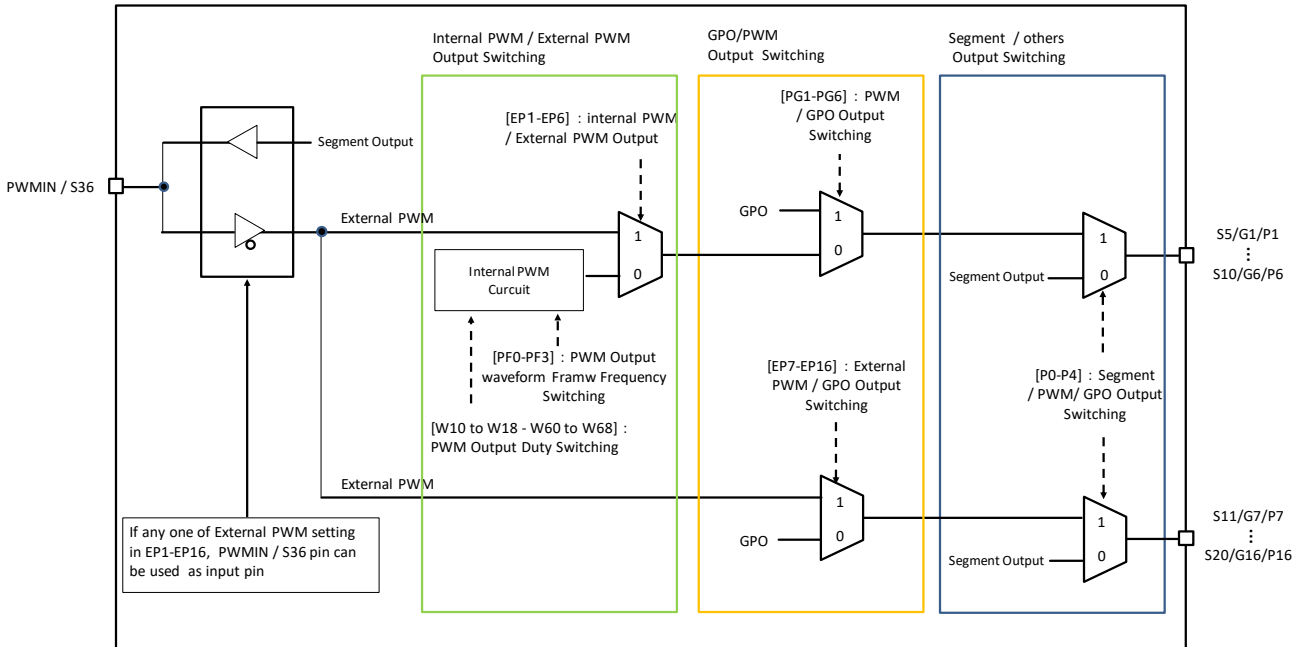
Internal PWM / External PWM Output Switching

GPO/PWM Output Switching

Segment / others Output Switching

Segment Output

PWMIN / S36

External PWM

[EP1-EP6] : internal PWM / External PWM Output

1

0

Internal PWM Curcuit

[PG1-PG6] : PWM / GPO Output Switching

GPO

1

0

1

0

Segment Output

S5/G1/P1
⋮
S10/G6/P6

[PF0-PF3] : PWM Output waveform Framw Frequency Switching

[W10 to W18 - W60 to W68] : PWM Output Duty Switching

[EP7-EP16] : External PWM / GPO Output Switching

[P0-P4] : Segment / PWM/ GPO Output Switching

External PWM

1

0

GPO

1

0

Segment Output

S11/G7/P7
⋮
S20/G16/P16

If any one of External PWM setting in EP1-EP16, PWMIN / S36 pin can be used as input pin